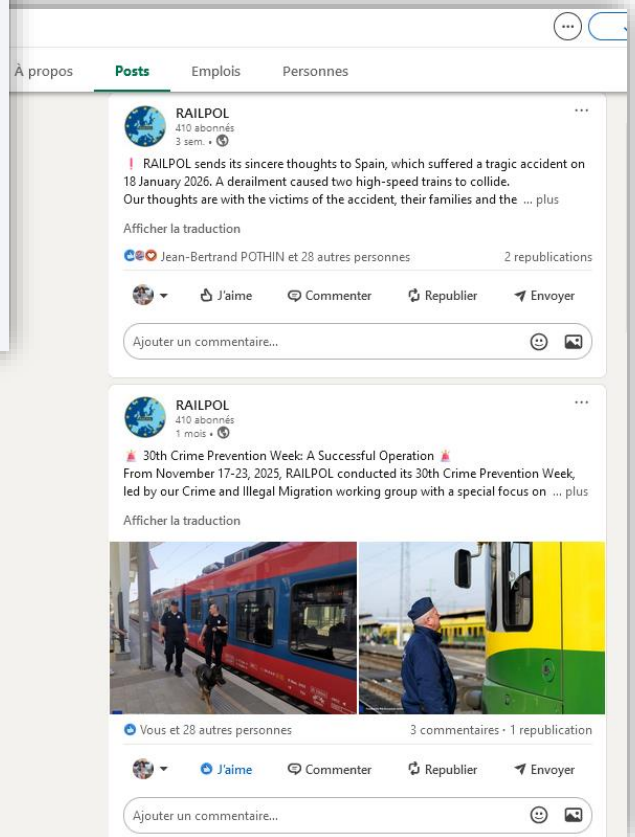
À propos Posts Emplois Personnes

RAILPOL
410 abonnés
3 sem. •

❗ RAILPOL sends its sincere thoughts to Spain, which suffered a tragic accident on 18 January 2026. A derailment caused two high-speed trains to collide.
Our thoughts are with the victims of the accident, their families and the ... plus

Afficher la traduction

Jean-Bertrand POTHIN et 28 autres personnes 2 republications

J'aime Commenter Republier Envoyer

Ajouter un commentaire...

RAILPOL
410 abonnés
1 mois •

30th Crime Prevention Week: A Successful Operation
From November 17-23, 2025, RAILPOL conducted its 30th Crime Prevention Week, led by our Crime and Illegal Migration working group with a special focus on ... plus

Afficher la traduction

Vous et 28 autres personnes 3 commentaires • 1 republication

J'aime Commenter Republier Envoyer

Ajouter un commentaire...